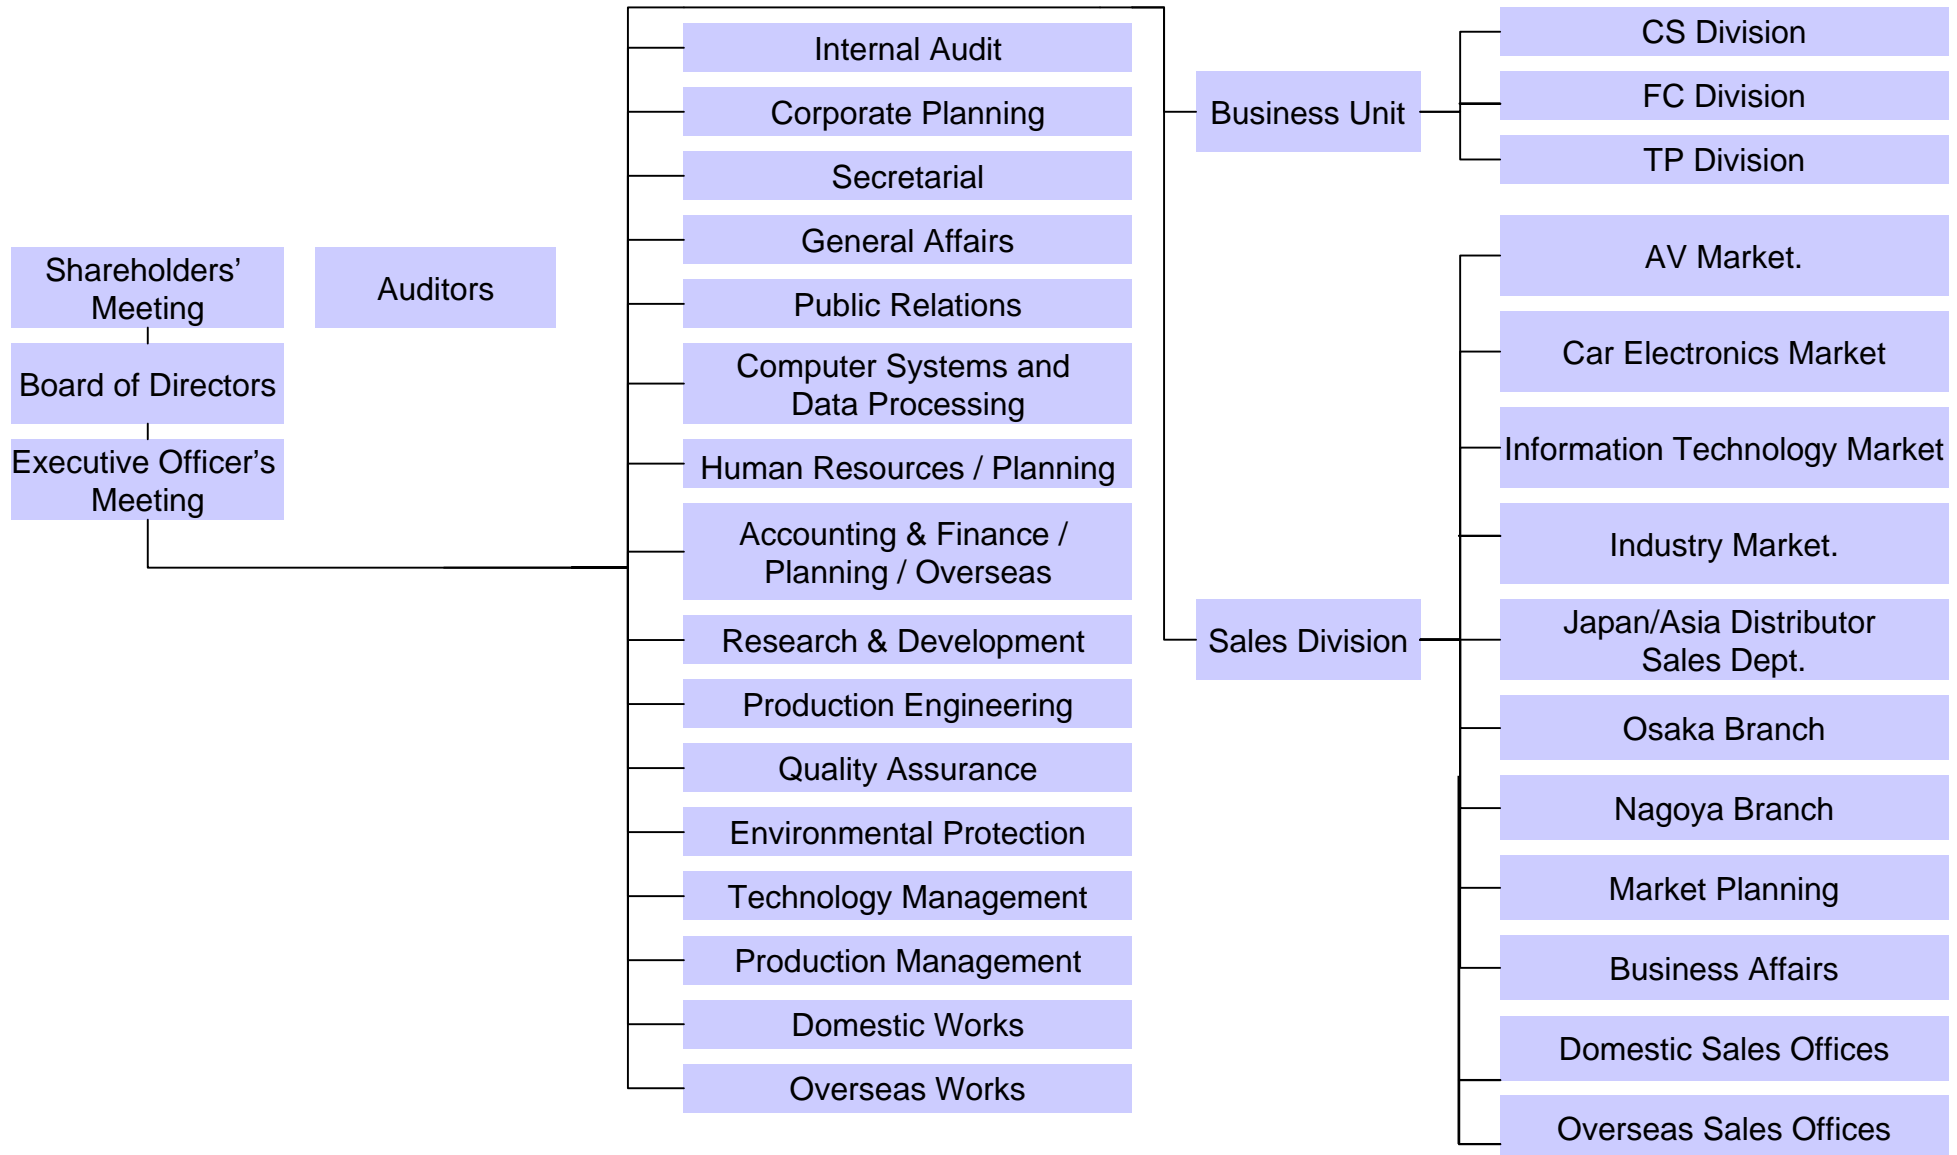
Shareholders' Meeting

Auditors

Board of Directors

Executive Officer's Meeting

Internal Audit

Corporate Planning

Secretarial

General Affairs

Public Relations

Computer Systems and Data Processing

Human Resources / Planning

Accounting & Finance / Planning / Overseas

Research & Development

Production Engineering

Quality Assurance

Environmental Protection

Technology Management

Production Management

Domestic Works

Overseas Works

Business Unit

CS Division

FC Division

TP Division

Sales Division

AV Market.

Car Electronics Market

Information Technology Market

Industry Market.

Japan/Asia Distributor Sales Dept.

Osaka Branch

Nagoya Branch

Market Planning

Business Affairs

Domestic Sales Offices

Overseas Sales Offices